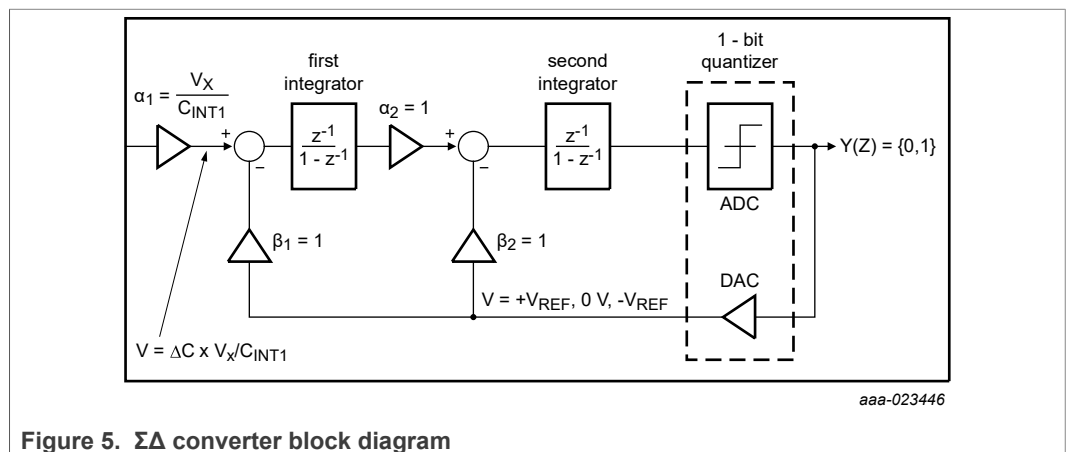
$\alpha_1 = \frac{V_X}{C_{INT1}}$

+

–

first integrator

$\frac{z^{-1}}{1 - z^{-1}}$

$\alpha_2 = 1$

+

–

second integrator

$\frac{z^{-1}}{1 - z^{-1}}$

1 - bit quantizer

ADC

$Y(Z) = \{0,1\}$

$\beta_1 = 1$

$\beta_2 = 1$

DAC

$V = +V_{REF}$, 0 V, $-V_{REF}$

$V = \Delta C \times V_x/C_{INT1}$

aaa-023446

**Figure 5. ΣΔ converter block diagram**